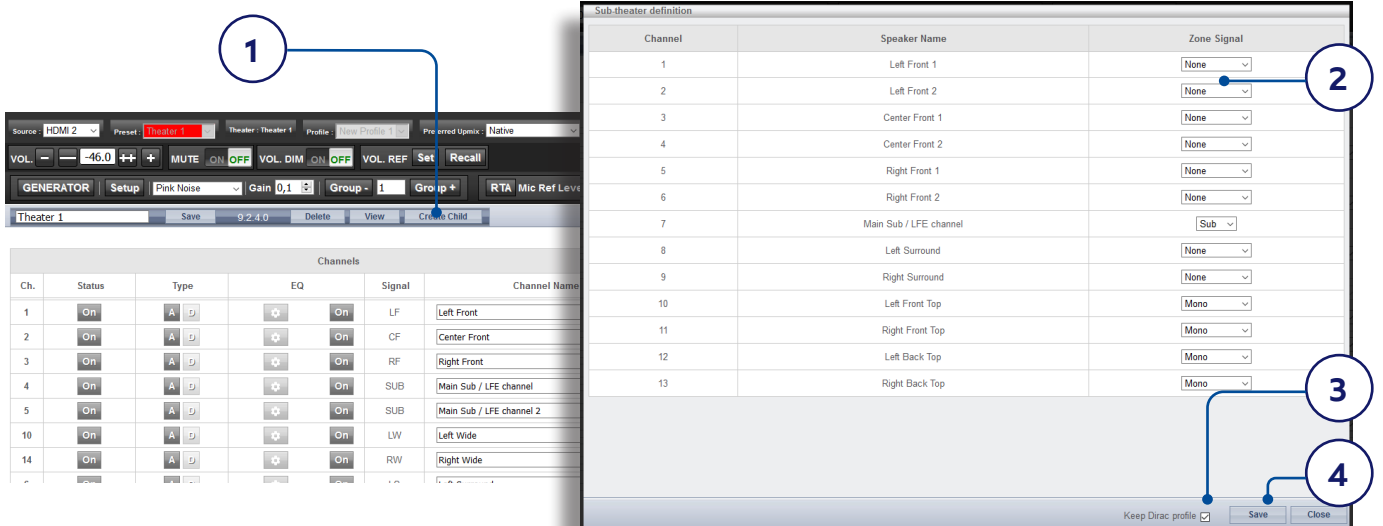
1

Source : HDMI 2  Preset : Theater 1  Theater : Theater 1  Profile : New Profile 1  Preferred Upmix : Native

VOL. – — -46.0 ++ +  MUTE ON OFF  VOL. DIM ON OFF  VOL. REF Set  Recall

GENERATOR  Setup  Pink Noise  Gain 0,1  Group - 1  Group +  RTA  Mic Ref Leve

Theater 1  Save  9.2.4.0  Delete  View  Create Child

Channels

| Ch. | Status | Type | EQ | Signal | Channel Name |
|---|---|---|---|---|---|
| 1 | On | A D | On | LF | Left Front |
| 2 | On | A D | On | CF | Center Front |
| 3 | On | A D | On | RF | Right Front |
| 4 | On | A D | On | SUB | Main Sub / LFE channel |
| 5 | On | A D | On | SUB | Main Sub / LFE channel 2 |
| 10 | On | A D | On | LW | Left Wide |
| 14 | On | A D | On | RW | Right Wide |
| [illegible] | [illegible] | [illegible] | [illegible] | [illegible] | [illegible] |

Sub-theater definition

| Channel | Speaker Name | Zone Signal |
|---|---|---|
| 1 | Left Front 1 | None |
| 2 | Left Front 2 | None |
| 3 | Center Front 1 | None |
| 4 | Center Front 2 | None |
| 5 | Right Front 1 | None |
| 6 | Right Front 2 | None |
| 7 | Main Sub / LFE channel | Sub |
| 8 | Left Surround | None |
| 9 | Right Surround | None |
| 10 | Left Front Top | Mono |
| 11 | Right Front Top | Mono |
| 12 | Left Back Top | Mono |
| 13 | Right Back Top | Mono |

2

3

4

Keep Dirac profile  Save  Close